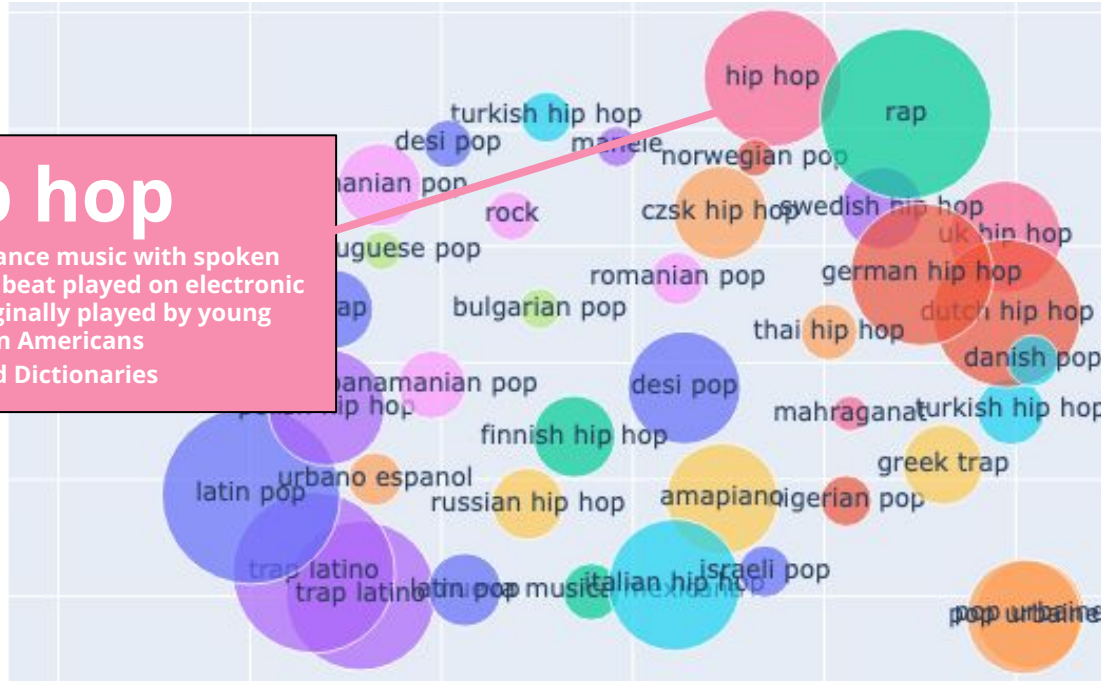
hip hop
rap
turkish hip hop
desi pop
manele
norwegian pop
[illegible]anian pop
rock
czsk hip hop
swedish hip hop
uk hip hop
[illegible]uguese pop
romanian pop
german hip hop
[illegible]ap
bulgarian pop
thai hip hop
dutch hip hop
danish pop
panamanian pop
desi pop
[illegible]ip hop
mahraganat
turkish hip hop
finnish hip hop
greek trap
latin pop
urbano espanol
russian hip hop
amapiano
nigerian pop
trap latino
trap latino
latin pop
musica mexicana
italian hip hop
israeli pop
pop urbaine
pop urbaine

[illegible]p hop
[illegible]ance music with spoken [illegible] beat played on electronic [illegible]ginally played by young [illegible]n Americans
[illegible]d Dictionaries